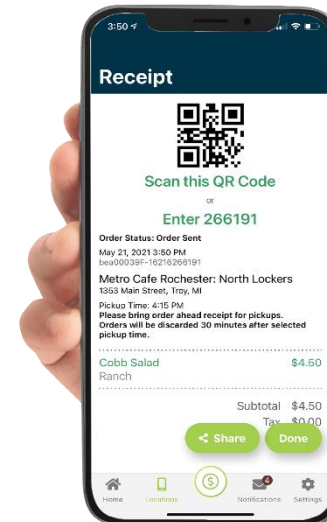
3:50

Receipt

Scan this QR Code

or

Enter 266191

Order Status: Order Sent

May 21, 2021 3:50 PM
bea90039f-16216266191

Metro Cafe Rochester: North Lockers
1353 Main Street, Troy, MI

Pickup Time: 4:15 PM
Please bring order ahead receipt for pickups. Orders will be discarded 30 minutes after selected pickup time.

Cobb Salad $4.50
Ranch

Subtotal $4.50
Tax $0.00

Share Done

Home Locations Notifications Settings